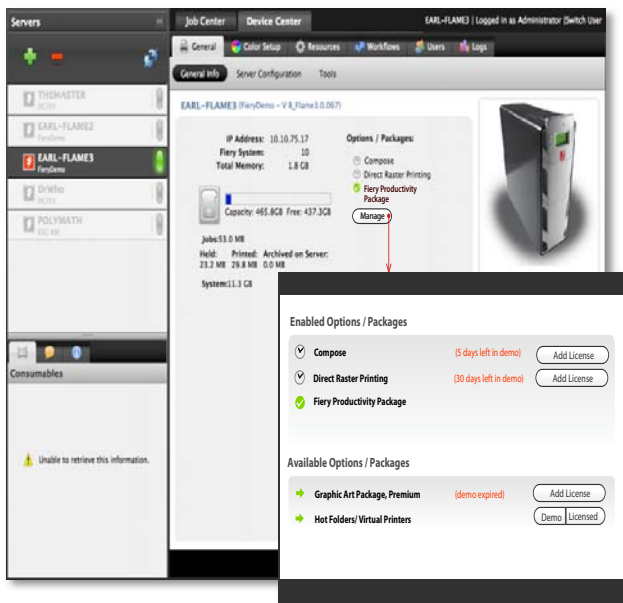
Servers

THEMASTER
PC04

EARL-FLAME2
FieryDemo

EARL-FLAME3
FieryDemo

Orinoco
PC01

POLYMATH
KSC 6th

Consumables

Unable to retrieve this information.

Job Center Device Center

EARL-FLAME3 | Logged in as Administrator |Switch User

General Color Setup Resources Workflows Users Logs

General Info Server Configuration Tools

EARL-FLAME3 (FieryDemo – V 8_Flame3.0.067)

IP Address: 10.10.75.17
Fiery System: 10
Total Memory: 1.8 GB

Options / Packages:
Compose
Direct Raster Printing
Fiery Productivity Package

Manage

Capacity: 465.8GB Free: 437.3GB

Jobs:53.0 MB
Held: 23.2 MB Printed: 29.8 MB Archived on Server: 0.0 MB

System:11.3 GB

Enabled Options / Packages

Compose (5 days left in demo) Add License

Direct Raster Printing (30 days left in demo) Add License

Fiery Productivity Package

Available Options / Packages

Graphic Art Package, Premium (demo expired) Add License

Hot Folders/ Virtual Printers Demo Licensed